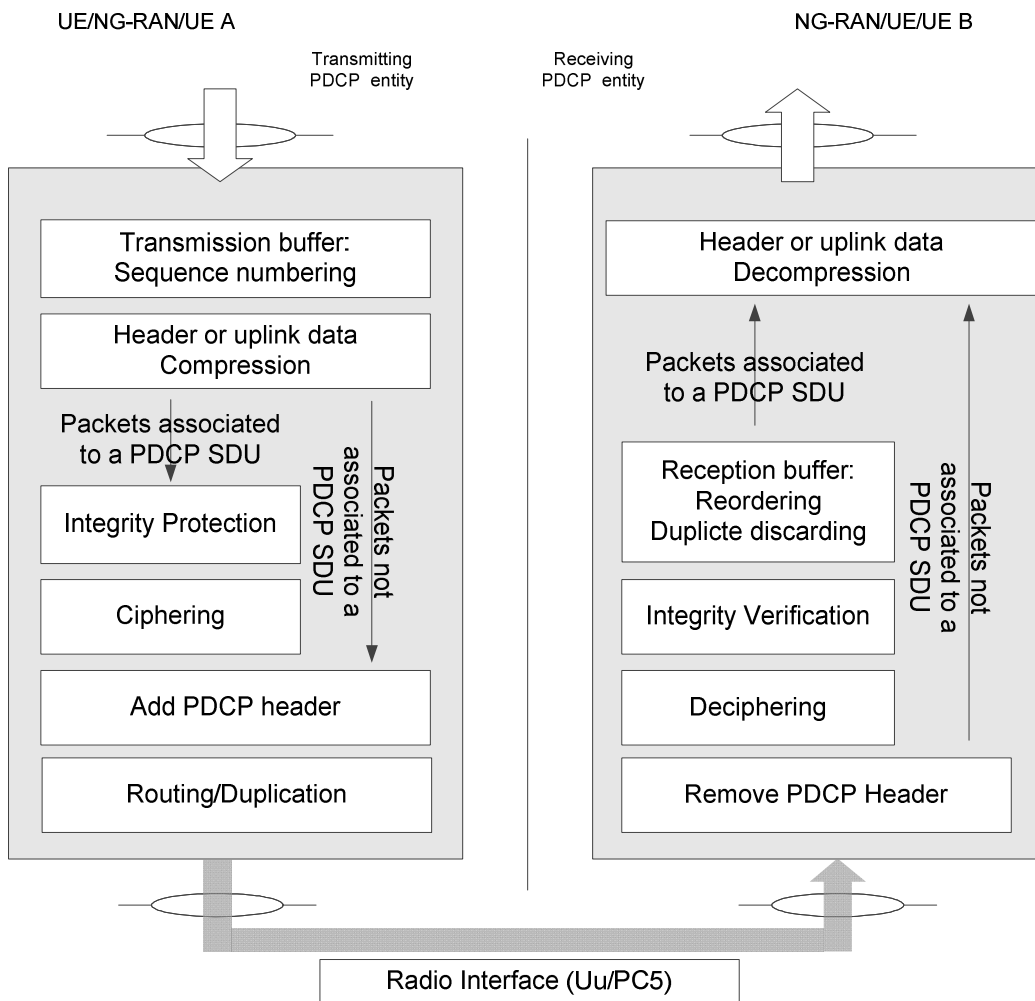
UE/NG-RAN/UE A

NG-RAN/UE/UE B

Transmitting PDCP entity

Receiving PDCP entity

Transmission buffer: Sequence numbering

Header or uplink data Compression

Packets associated to a PDCP SDU

Packets not associated to a PDCP SDU

Integrity Protection

Ciphering

Add PDCP header

Routing/Duplication

Header or uplink data Decompression

Packets associated to a PDCP SDU

Reception buffer: Reordering Duplicte discarding

Packets not associated to a PDCP SDU

Integrity Verification

Deciphering

Remove PDCP Header

Radio Interface (Uu/PC5)